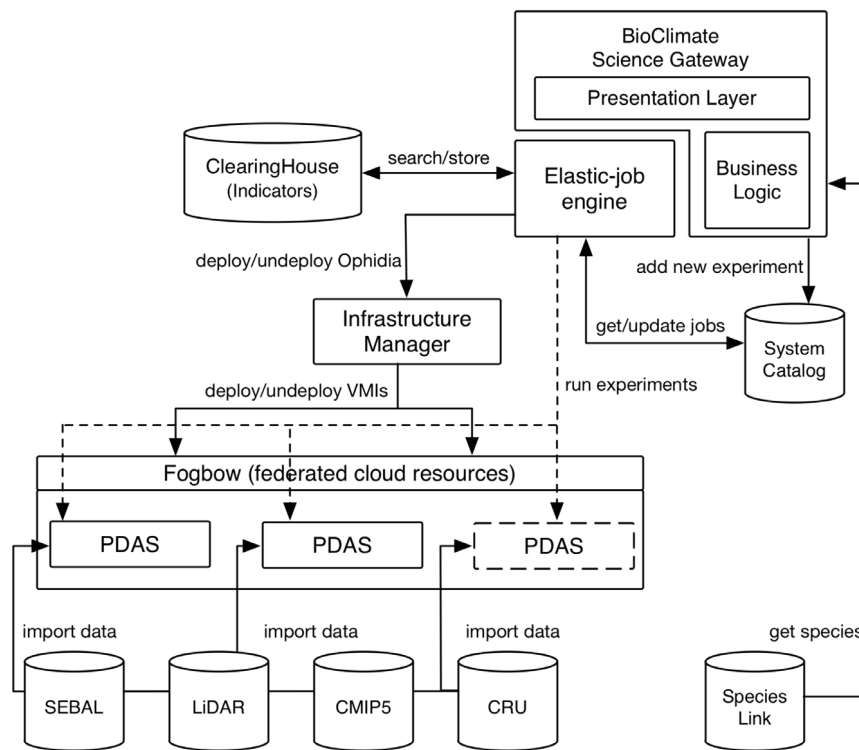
BioClimate
Science Gateway

Presentation Layer

Business Logic

ClearingHouse (Indicators)

search/store

Elastic-job engine

deploy/undeploy Ophidia

add new experiment

Infrastructure Manager

get/update jobs

System Catalog

deploy/undeploy VMIs

run experiments

Fogbow (federated cloud resources)

PDAS

PDAS

PDAS

import data

import data

import data

get species

SEBAL

LiDAR

CMIP5

CRU

Species Link